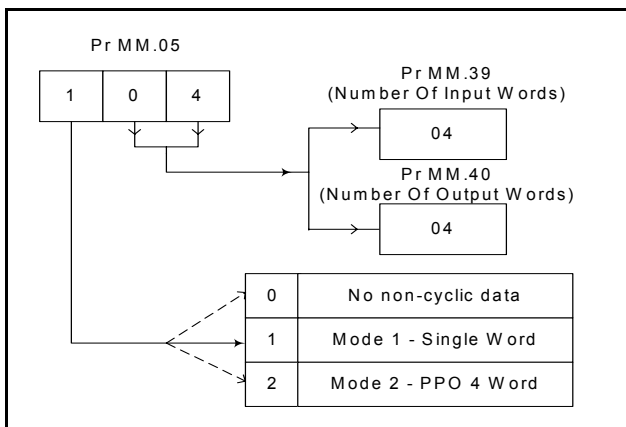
Pr MM.05

| 1 | 0 | 4 |
|---|---|---|

Pr MM.39
(Number Of Input Words)

04

Pr MM.40
(Number Of Output Words)

04

| 0 | No non-cyclic data |
|---|---|
| 1 | Mode 1 - Single Word |
| 2 | Mode 2 - PPO 4 Word |